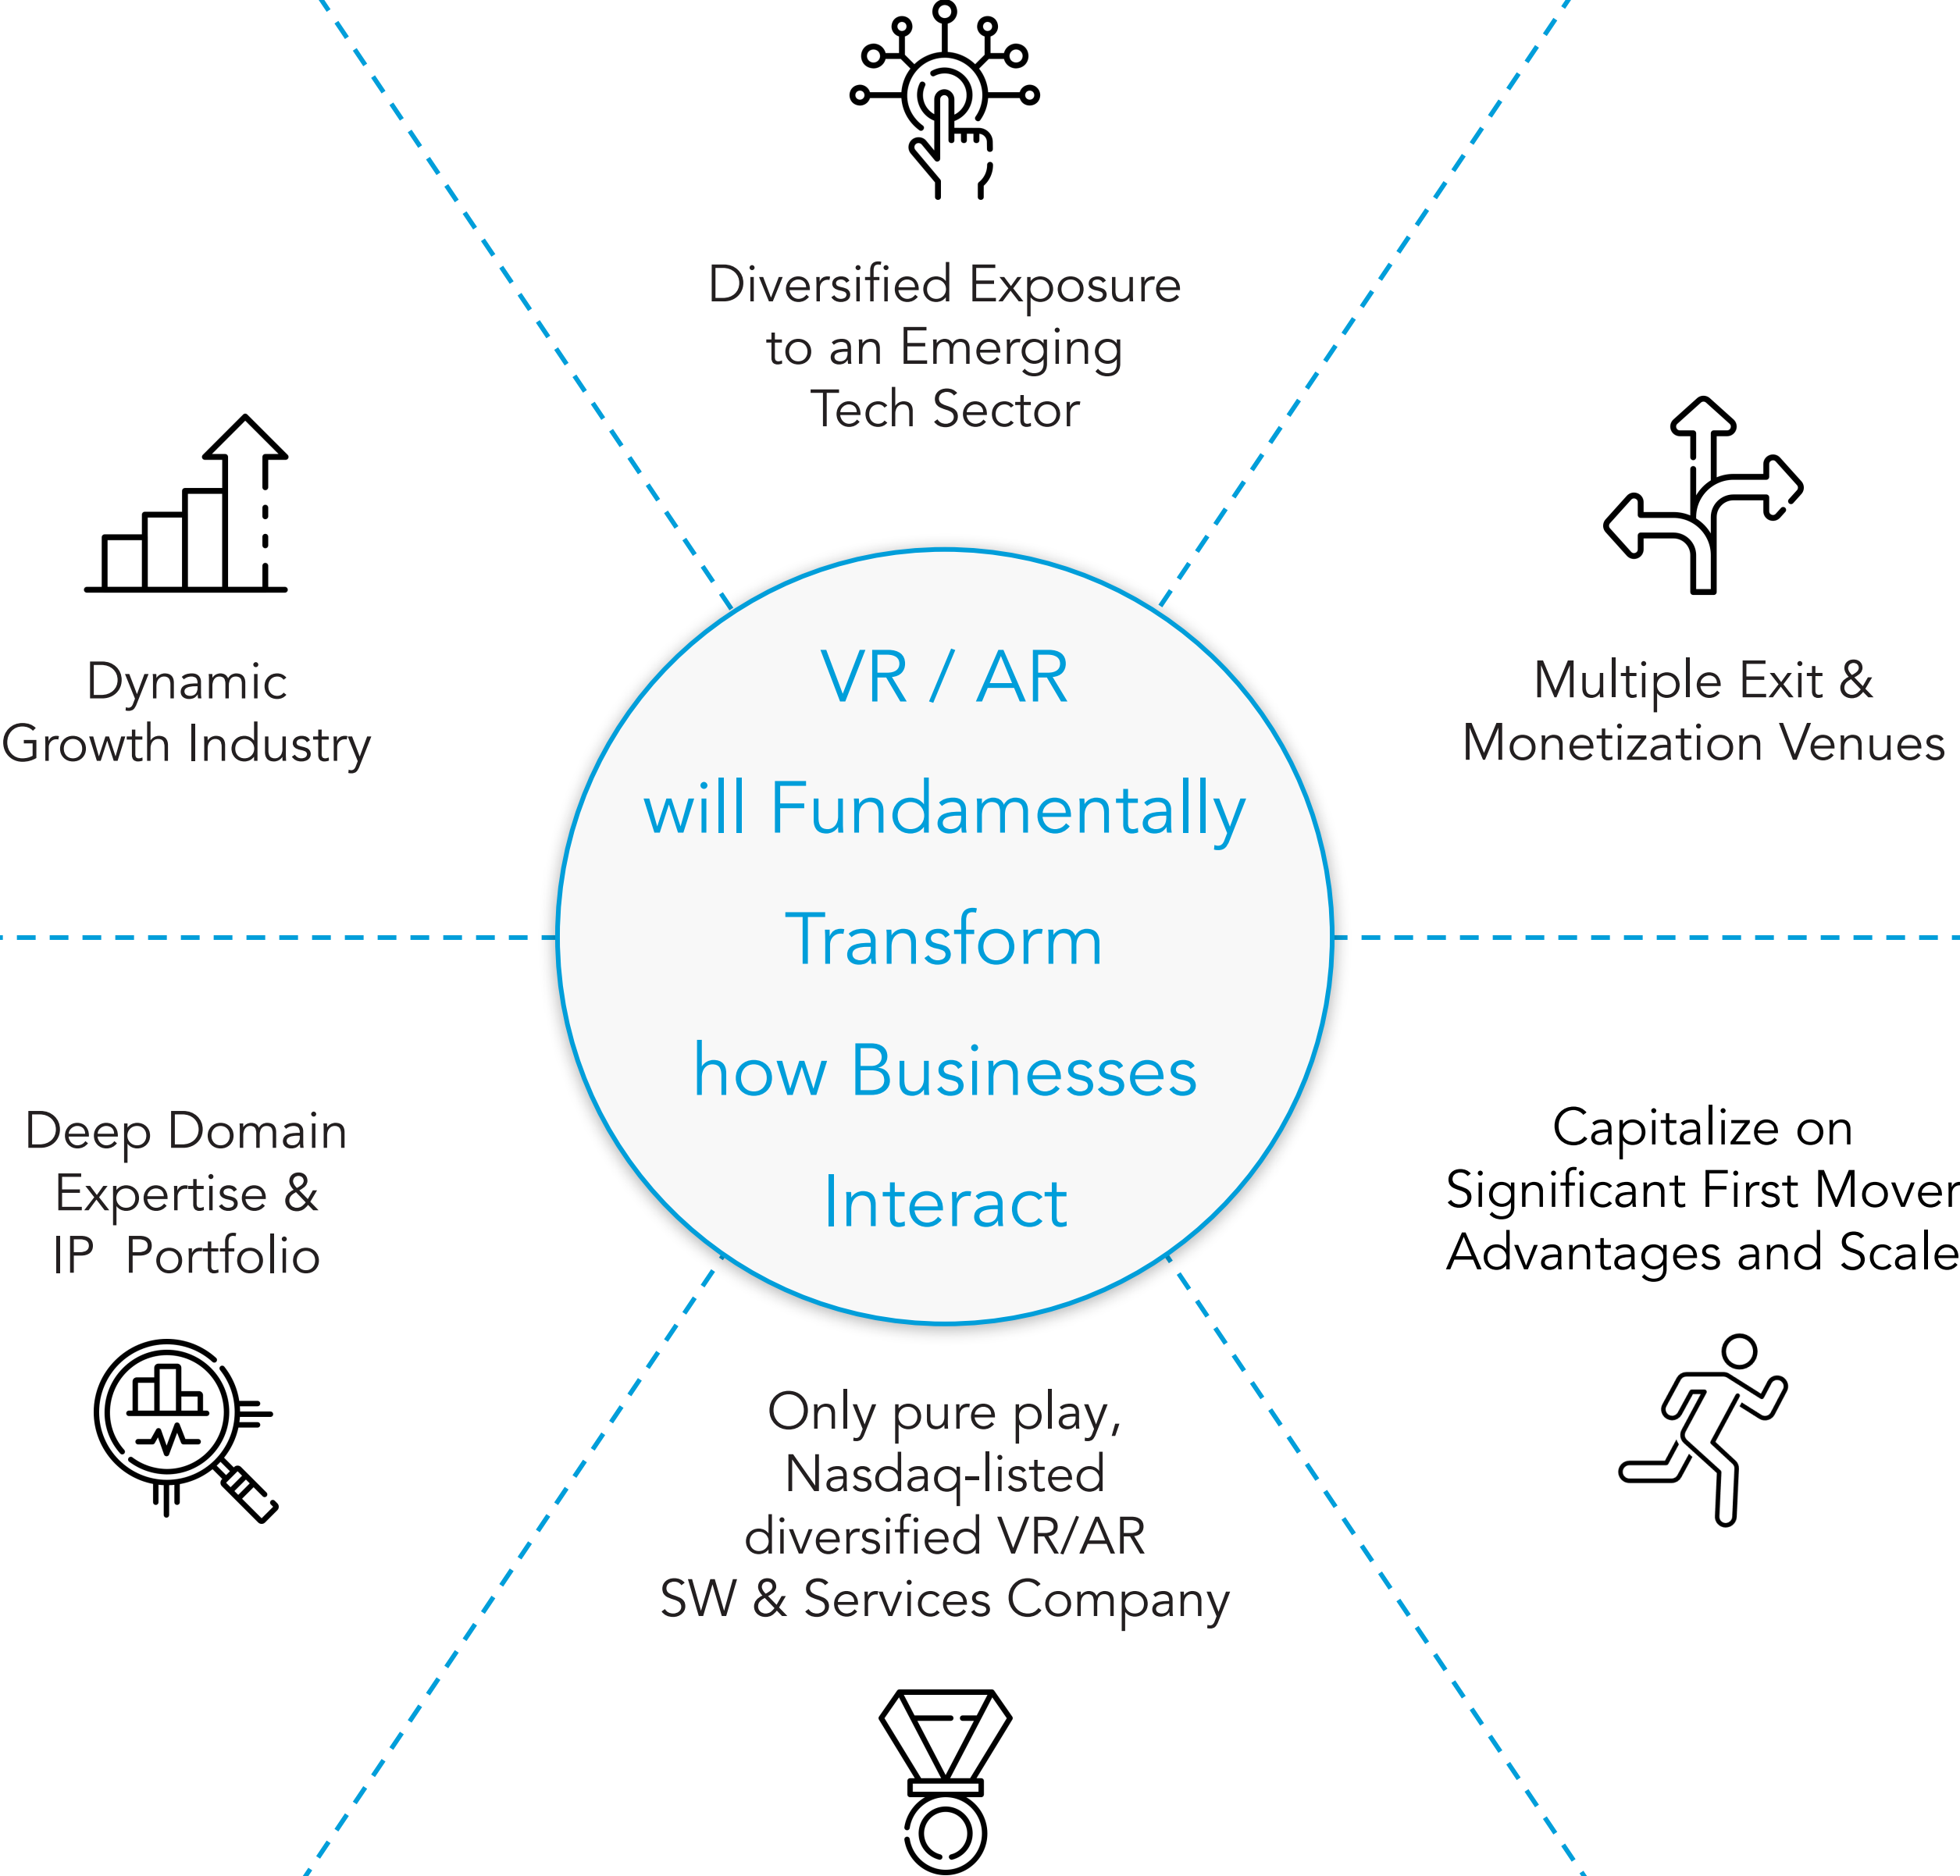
Diversified Exposure to an Emerging Tech Sector

Dynamic Growth Industry

Multiple Exit & Monetization Venues

VR / AR will Fundamentally Transform how Businesses Interact

Deep Domain Expertise & IP Portfolio

Capitalize on Significant First Mover Advantages and Scale

Only pure play, Nasdaq-listed diversified VR/AR SW & Services Company